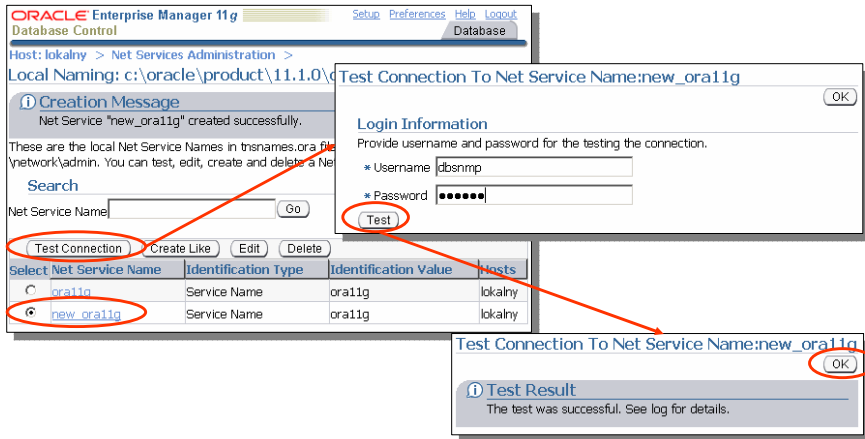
ORACLE Enterprise Manager 11g
Database Control

Setup Preferences Help Logout

Database

Host: lokalny > Net Services Administration >

Local Naming: c:\oracle\product\11.1.0\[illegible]

Creation Message

Net Service "new_ora11g" created successfully.

These are the local Net Service Names in tnsnames.ora file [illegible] \network\admin. You can test, edit, create and delete a Ne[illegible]

Search

Net Service Name Go

Test Connection Create Like Edit Delete

| Select | Net Service Name | Identification Type | Identification Value | Hosts |
|---|---|---|---|---|
| ○ | ora11g | Service Name | ora11g | lokalny |
| ◉ | new_ora11g | Service Name | ora11g | lokalny |

Test Connection To Net Service Name:new_ora11g

OK

Login Information

Provide username and password for the testing the connection.

* Username dbsnmp

* Password ••••••

Test

Test Connection To Net Service Name:new_ora11g

OK

Test Result

The test was successful. See log for details.